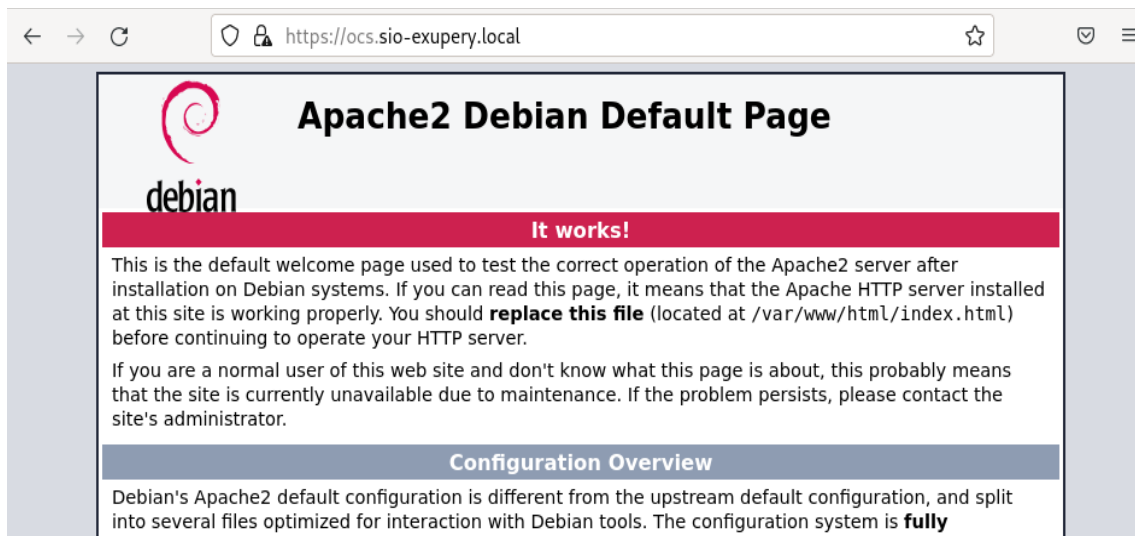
https://ocs.sio-exupery.local

debian

Apache2 Debian Default Page

It works!

This is the default welcome page used to test the correct operation of the Apache2 server after installation on Debian systems. If you can read this page, it means that the Apache HTTP server installed at this site is working properly. You should **replace this file** (located at /var/www/html/index.html) before continuing to operate your HTTP server.

If you are a normal user of this web site and don't know what this page is about, this probably means that the site is currently unavailable due to maintenance. If the problem persists, please contact the site's administrator.

Configuration Overview

Debian's Apache2 default configuration is different from the upstream default configuration, and split into several files optimized for interaction with Debian tools. The configuration system is **fully**